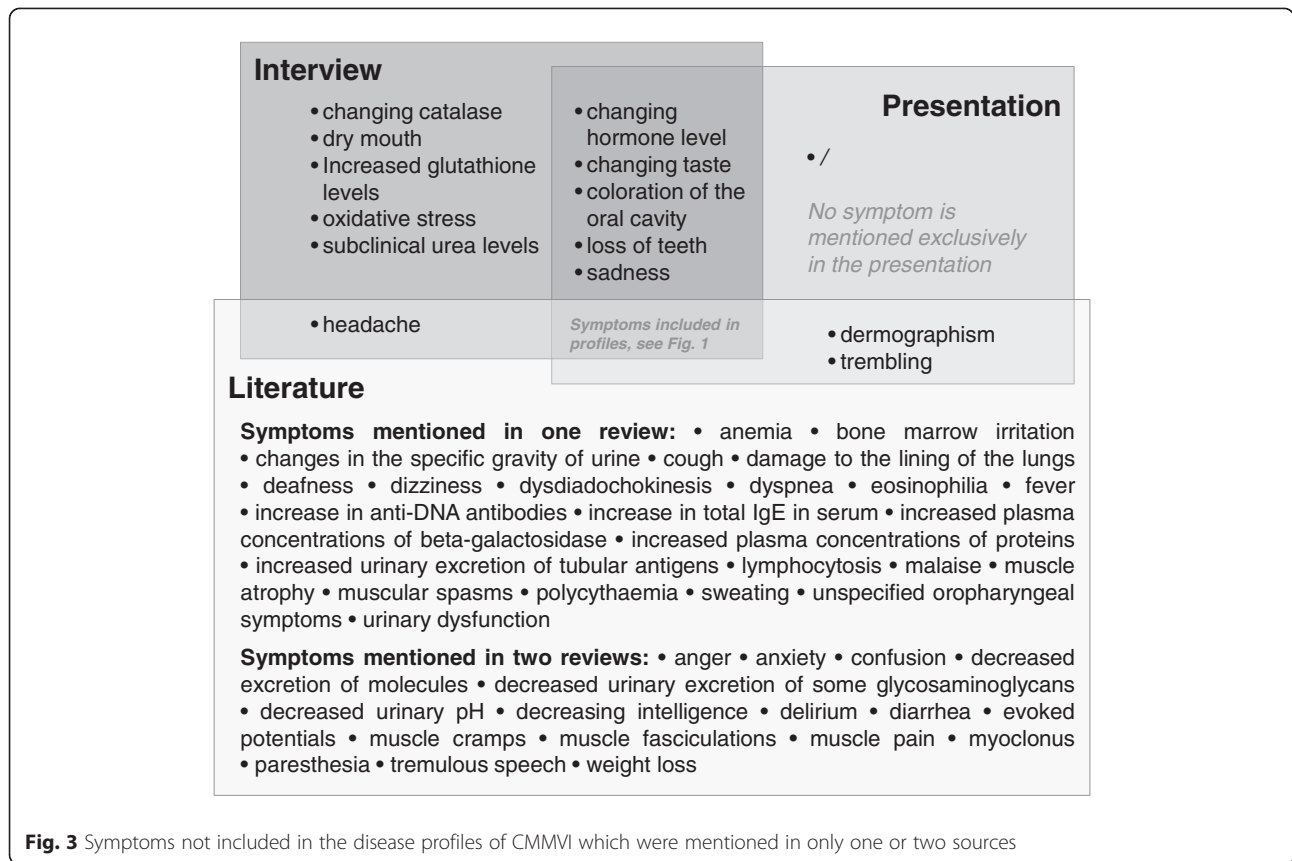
Interview

• changing catalase
• dry mouth
• Increased glutathione levels
• oxidative stress
• subclinical urea levels

• changing hormone level
• changing taste
• coloration of the oral cavity
• loss of teeth
• sadness

Presentation

• /

No symptom is mentioned exclusively in the presentation

• headache

Symptoms included in profiles, see Fig. 1

• dermographism
• trembling

Literature

Symptoms mentioned in one review: • anemia • bone marrow irritation • changes in the specific gravity of urine • cough • damage to the lining of the lungs • deafness • dizziness • dysdiadochokinesis • dyspnea • eosinophilia • fever • increase in anti-DNA antibodies • increase in total IgE in serum • increased plasma concentrations of beta-galactosidase • increased plasma concentrations of proteins • increased urinary excretion of tubular antigens • lymphocytosis • malaise • muscle atrophy • muscular spasms • polycythaemia • sweating • unspecified oropharyngeal symptoms • urinary dysfunction

Symptoms mentioned in two reviews: • anger • anxiety • confusion • decreased excretion of molecules • decreased urinary excretion of some glycosaminoglycans • decreased urinary pH • decreasing intelligence • delirium • diarrhea • evoked potentials • muscle cramps • muscle fasciculations • muscle pain • myoclonus • paresthesia • tremulous speech • weight loss

Fig. 3 Symptoms not included in the disease profiles of CMMVI which were mentioned in only one or two sources